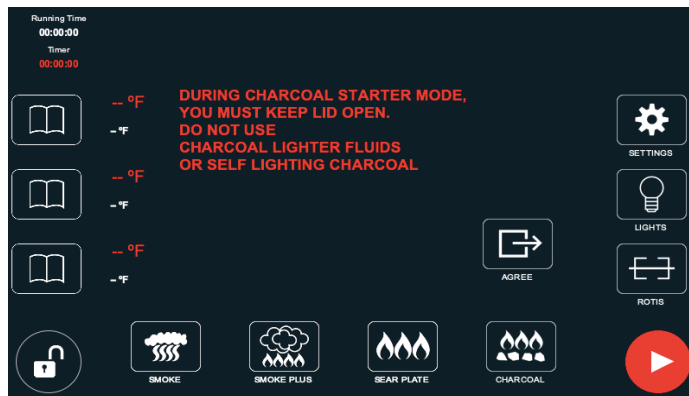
Running Time
00:00:00
Timer
00:00:00

-- ºF
- ºF

-- ºF
- ºF

-- ºF
- ºF

DURING CHARCOAL STARTER MODE, YOU MUST KEEP LID OPEN. DO NOT USE CHARCOAL LIGHTER FLUIDS OR SELF LIGHTING CHARCOAL

AGREE

SETTINGS

LIGHTS

ROTIS

SMOKE

SMOKE PLUS

SEAR PLATE

CHARCOAL